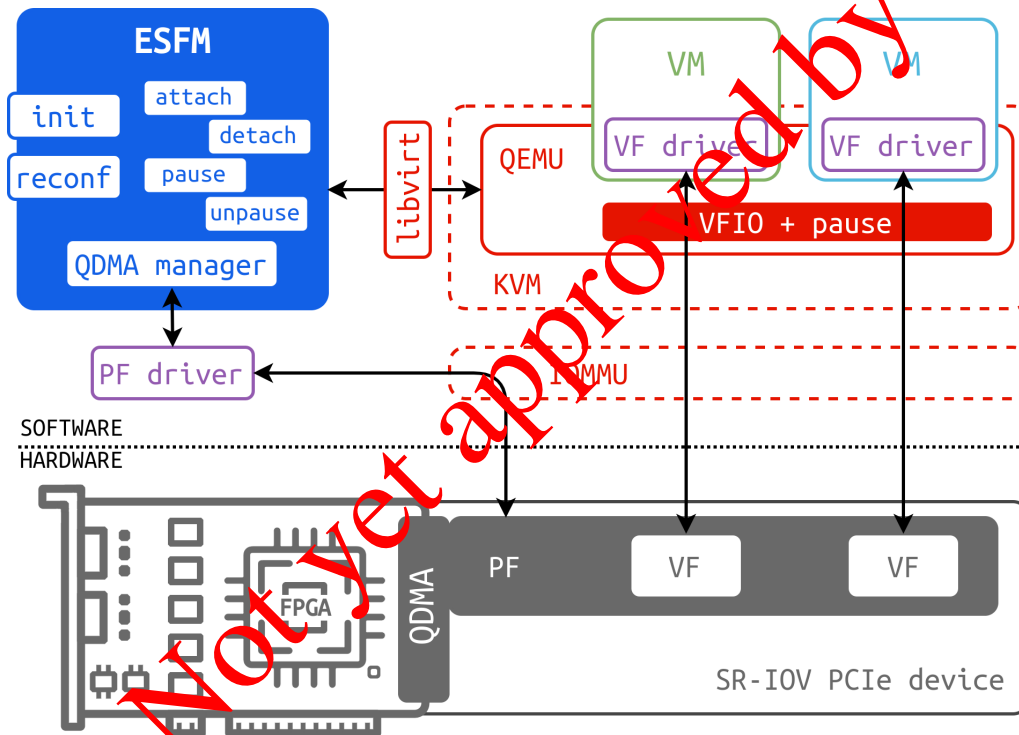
ESFM

init

reconf

attach

detach

pause

unpause

QDMA manager

libvirt

VM

VF driver

VM

VF driver

QEMU

VFIO + pause

KVM

PF driver

IOMMU

SOFTWARE

HARDWARE

FPGA

QDMA

PF

VF

VF

SR-IOV PCIe device

Not yet approved by